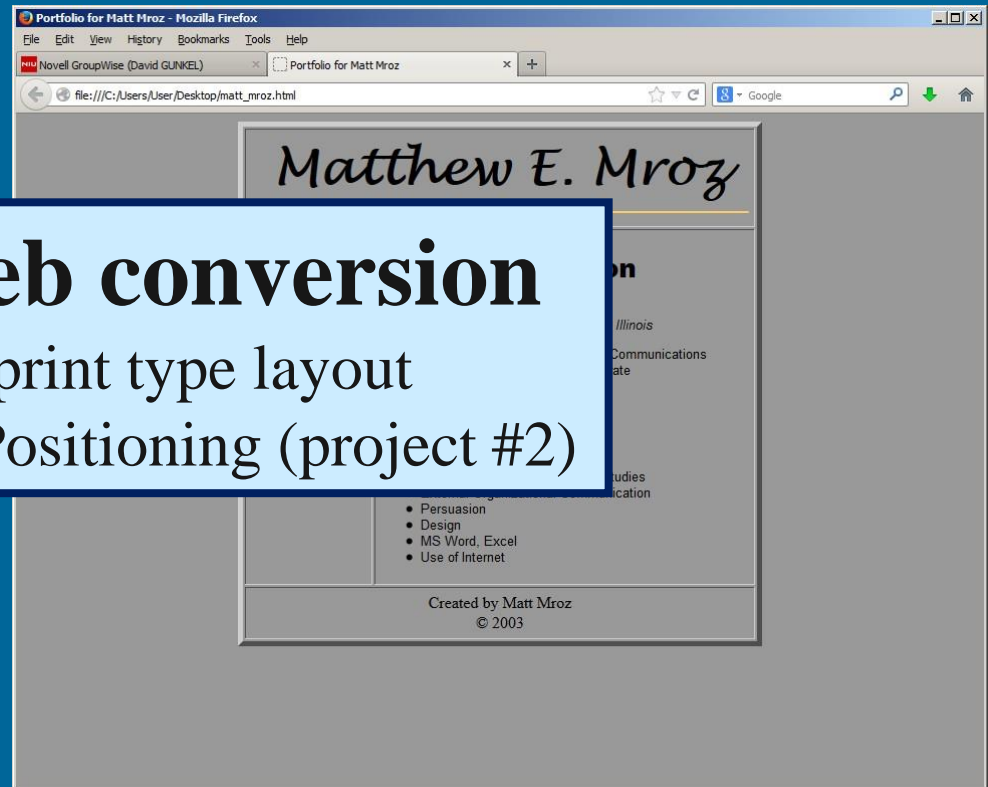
Portfolio for Matt Mroz - Mozilla Firefox
File Edit View History Bookmarks Tools Help
Novell GroupWise (David GUNKEL)
Portfolio for Matt Mroz
file:///C:/Users/User/Desktop/matt_mroz.html
Google

Matthew E. Mroz

eb conversion
print type layout
Positioning (project #2)

on
Illinois
Communications
ate
tudies
ication
• Persuasion
• Design
• MS Word, Excel
• Use of Internet

Created by Matt Mroz
© 2003